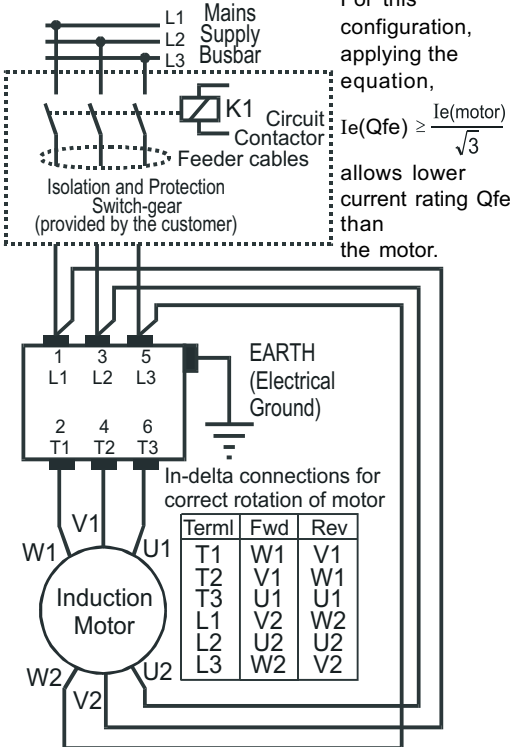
L1 Mains
L2 Supply
L3 Busbar

For this configuration, applying the equation,

$Ie(Qfe) \geq \frac{Ie(motor)}{\sqrt{3}}$

allows lower current rating Qfe than the motor.

K1 Circuit Contactor

Feeder cables

Isolation and Protection Switch-gear (provided by the customer)

1 L1 3 L2 5 L3

EARTH (Electrical Ground)

2 T1 4 T2 6 T3

In-delta connections for correct rotation of motor

| Terml | Fwd | Rev |
|---|---|---|
| T1 | W1 | V1 |
| T2 | V1 | W1 |
| T3 | U1 | U1 |
| L1 | V2 | W2 |
| L2 | U2 | U2 |
| L3 | W2 | V2 |

V1
W1
U1
Induction Motor
W2
U2
V2